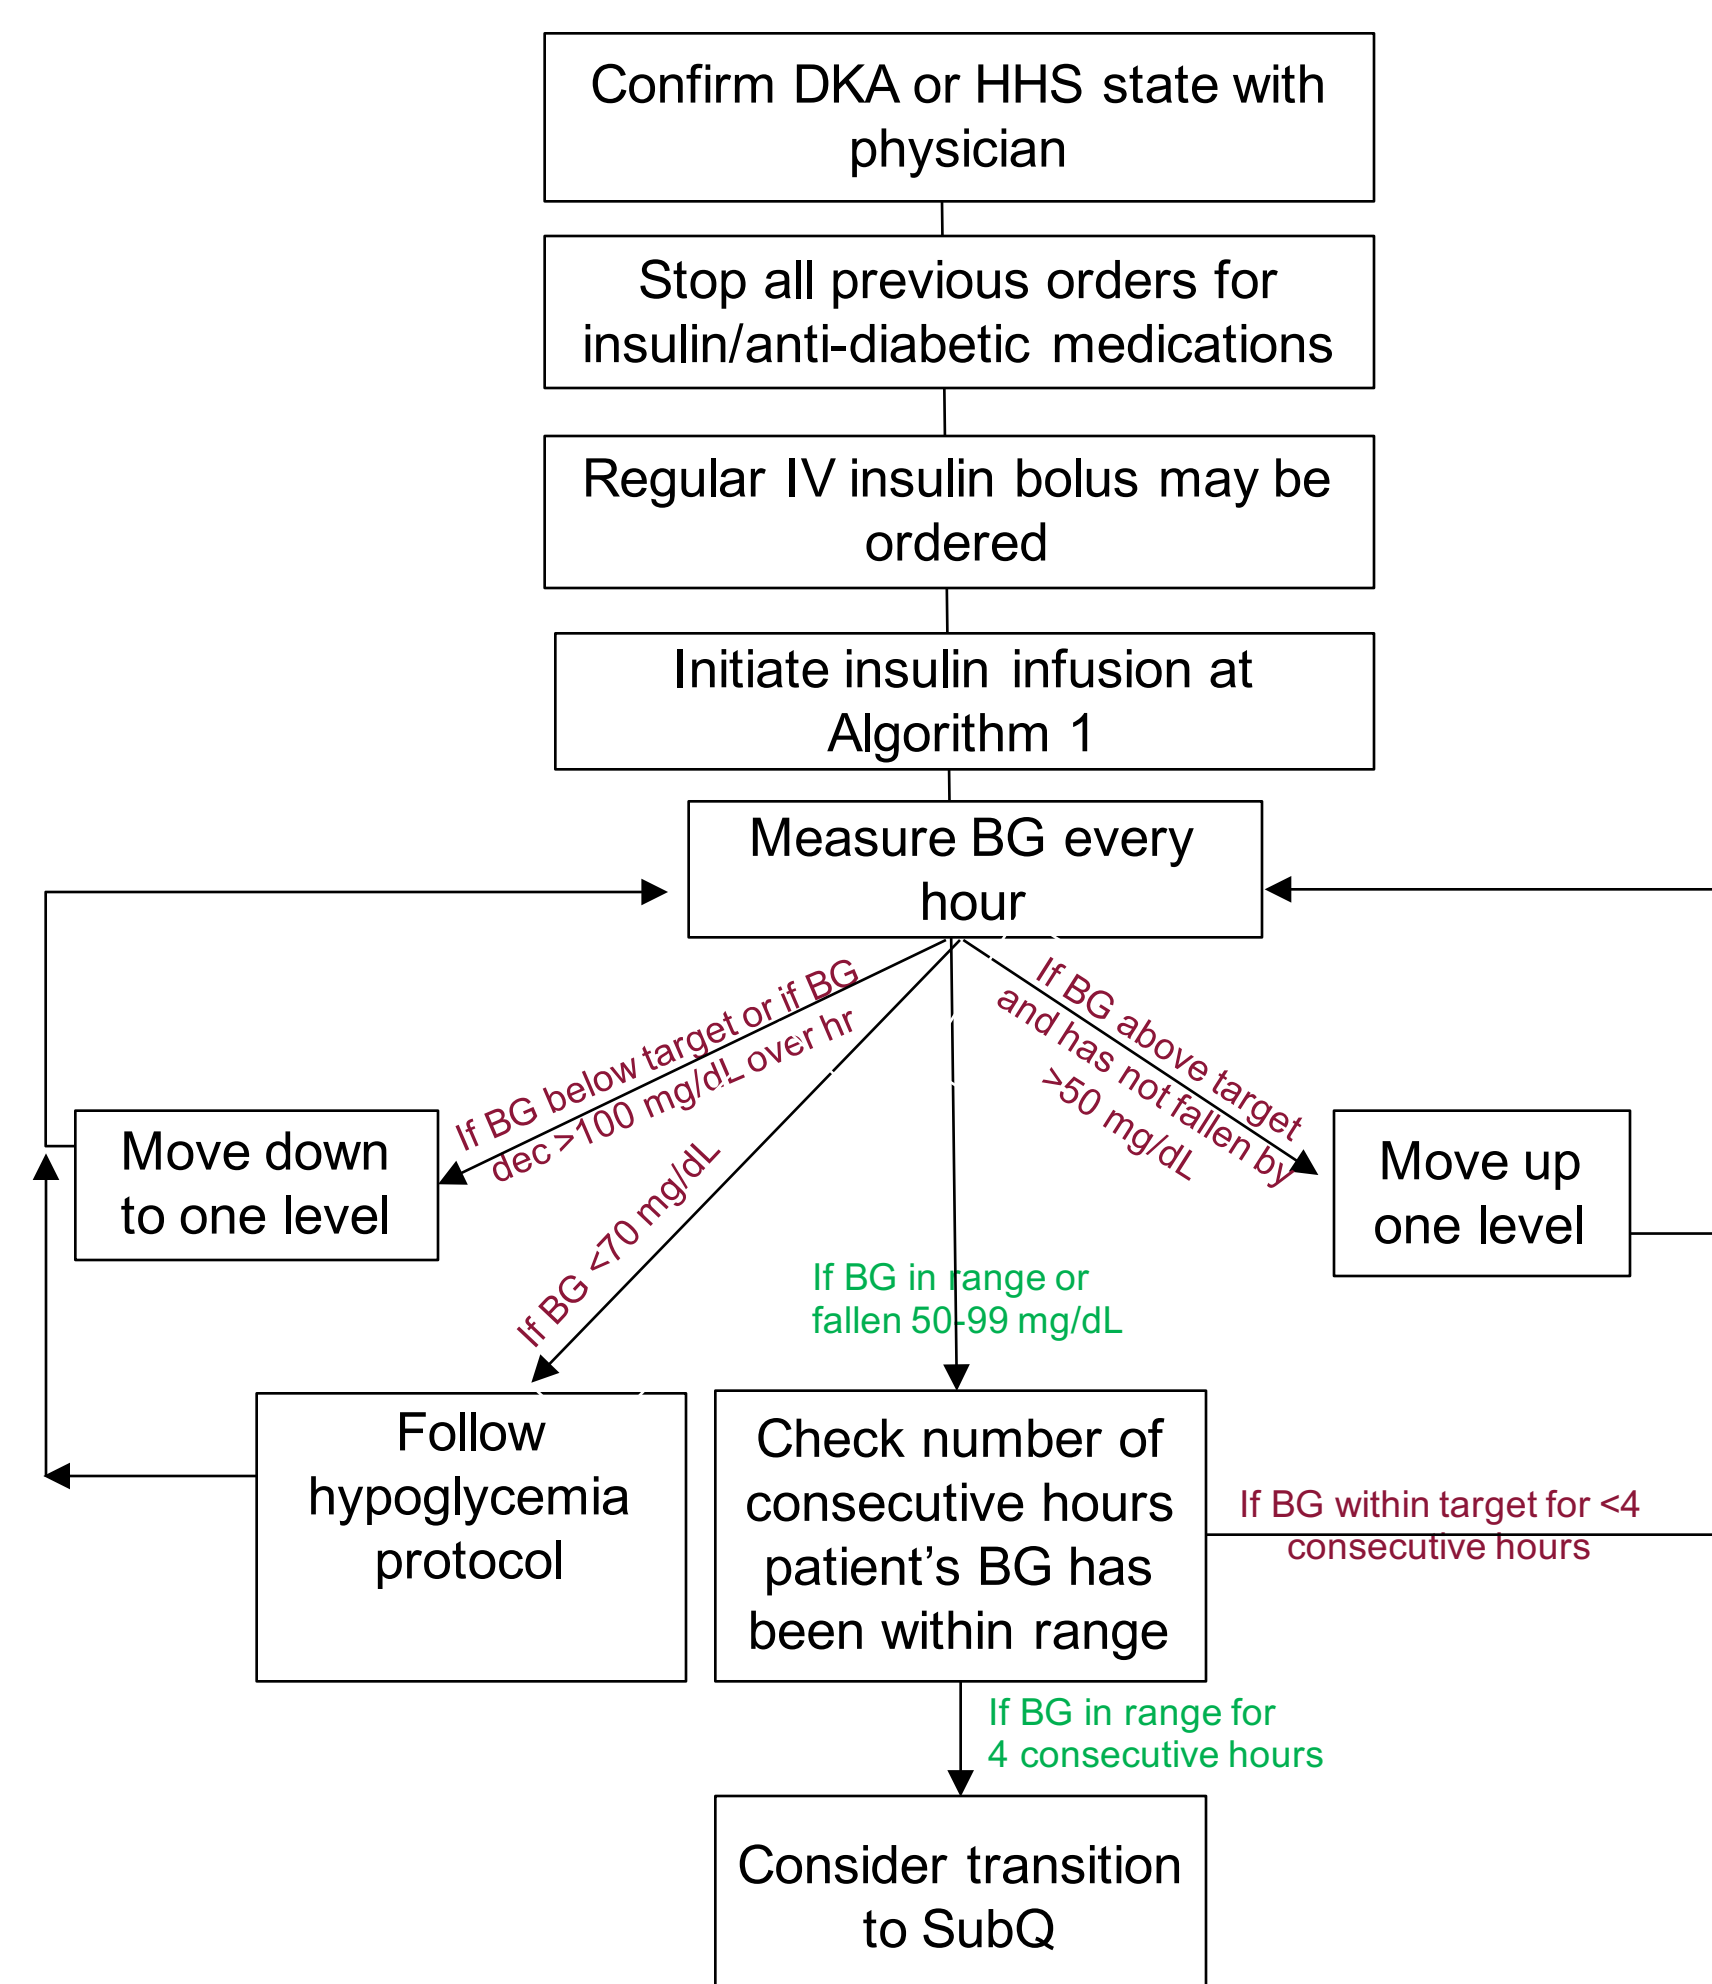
Confirm DKA or HHS state with physician

Stop all previous orders for insulin/anti-diabetic medications

Regular IV insulin bolus may be ordered

Initiate insulin infusion at Algorithm 1

Measure BG every hour

If BG below target or if BG dec >100 mg/dL over hr

If BG above target and has not fallen by >50 mg/dL

Move down to one level

Move up one level

If BG <70 mg/dL

If BG in range or fallen 50-99 mg/dL

Follow hypoglycemia protocol

Check number of consecutive hours patient's BG has been within range

If BG within target for <4 consecutive hours

If BG in range for 4 consecutive hours

Consider transition to SubQ